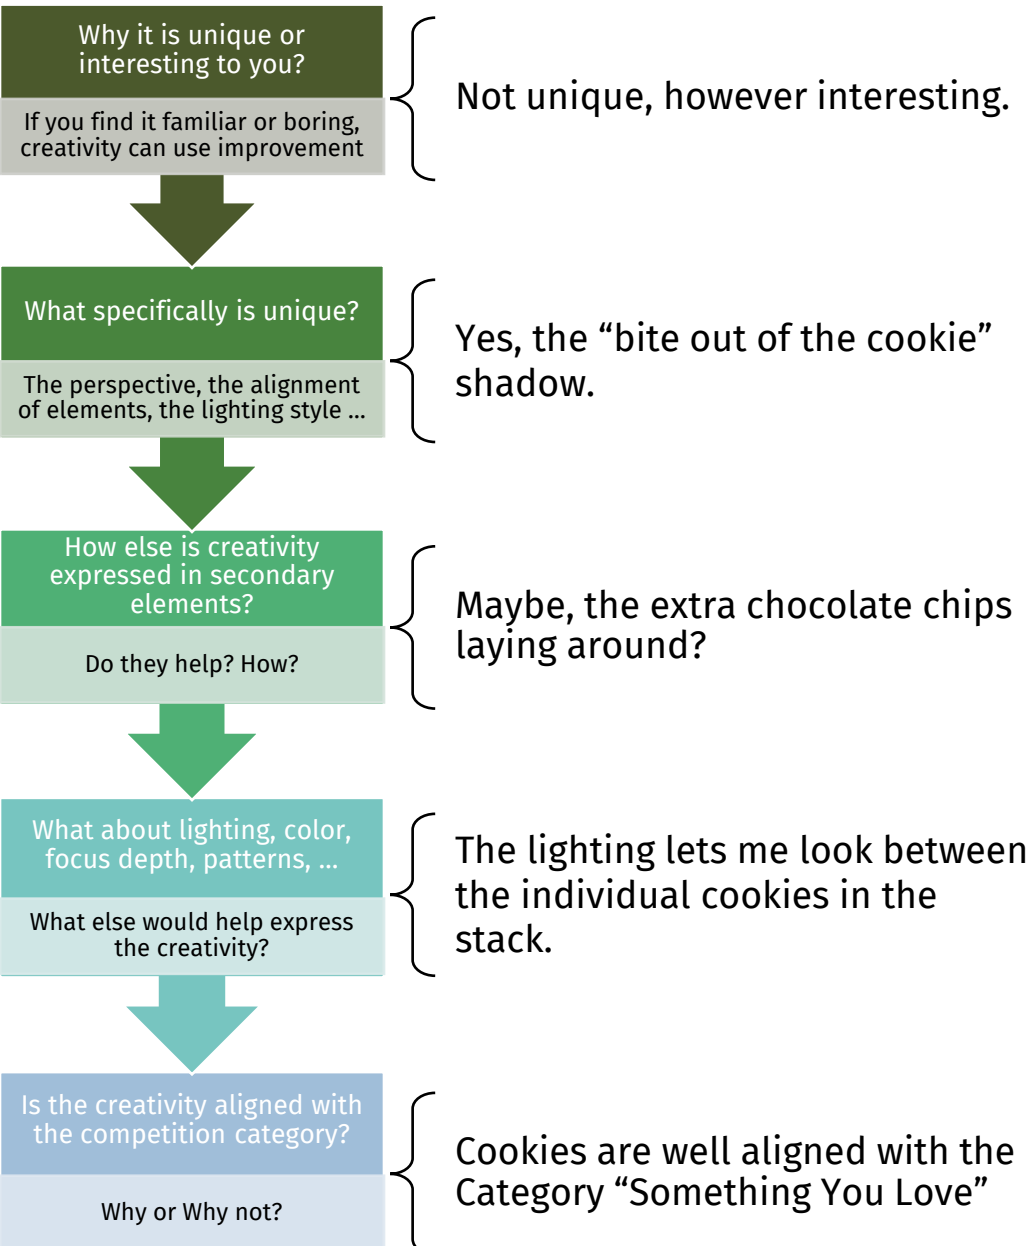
Why it is unique or interesting to you?

If you find it familiar or boring, creativity can use improvement

Not unique, however interesting.

What specifically is unique?

The perspective, the alignment of elements, the lighting style ...

Yes, the “bite out of the cookie” shadow.

How else is creativity expressed in secondary elements?

Do they help? How?

Maybe, the extra chocolate chips laying around?

What about lighting, color, focus depth, patterns, ...

What else would help express the creativity?

The lighting lets me look between the individual cookies in the stack.

Is the creativity aligned with the competition category?

Why or Why not?

Cookies are well aligned with the Category “Something You Love”